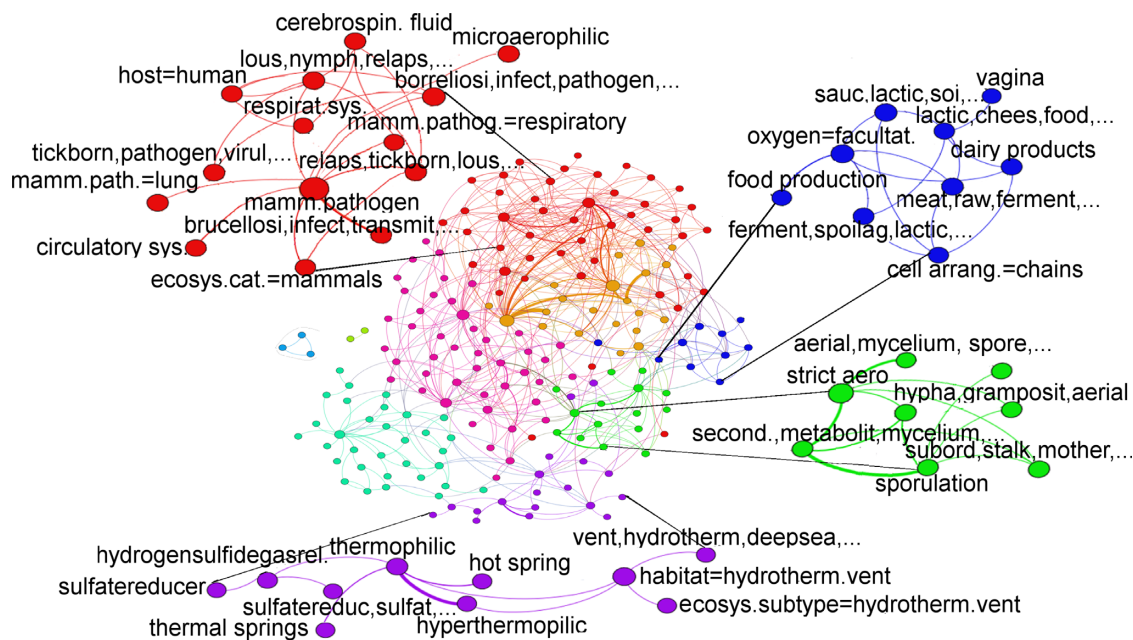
cerebrospin. fluid
microaerophilic
lous,nymph,relaps,...
host=human
borreliosi,infect,pathogen,...
respirat.sys.
mamm.pathog.=respiratory
tickborn,pathogen,virul,...
relaps,tickborn,lous,...
mamm.path.=lung
mamm.pathogen
brucellosi,infect,transmit,...
circulatory sys.
ecosys.cat.=mammals

vagina
sauc,lactic,soi,...
lactic,chees,food,...
oxygen=facultat.
dairy products
food production
meat,raw,ferment,...
ferment,spoilag,lactic,...
cell arrang.=chains

aerial,mycelium, spore,...
strict aero
hypha,grampposit,aerial
second.,metabolit,mycelium,...
subord,stalk,mother,...
sporulation

vent,hydrotherm,deepsea,...
hydrogensulfidegasrel.
thermophilic
hot spring
sulfatereducer
habitat=hydrotherm.vent
sulfatereduc,sulfat,...
ecosys.subtype=hydrotherm.vent
thermal springs
hyperthermopilic